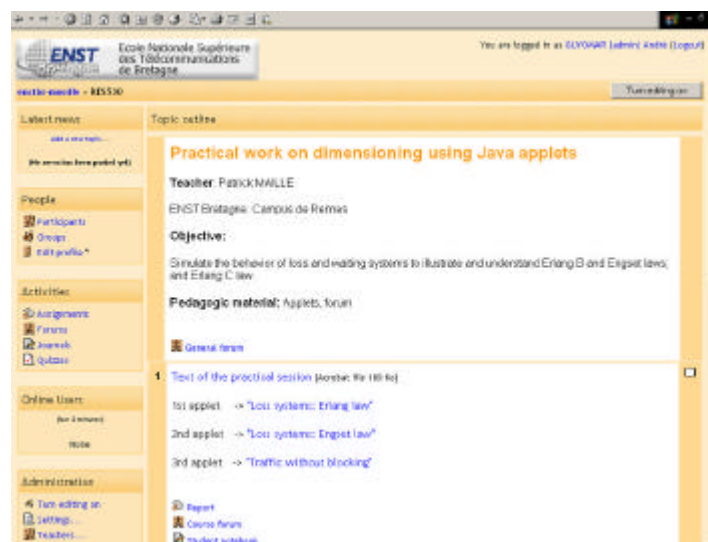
ENST
Ecole Nationale Supérieure des Télécommunications de Bretagne

You are logged in as GLYONAR [admin] André (Logout)

enstbr-moodle » RES530

Turn editing on

Latest news

Add a new topic...

(No news has been posted yet)

People

Participants
Groups
Edit profile

Activities

Assignments
Forums
Journals
Quizzes

Online Users

(last 5 minutes)

None

Administration

Turn editing on
Settings...
Teachers...

Topic outline

Practical work on dimensioning using Java applets

Teacher: Patrick MAILLE

ENST Bretagne: Campus de Rennes

Objective:

Simulate the behavior of loss and waiting systems to illustrate and understand Erlang B and Engset laws, and Erlang C law.

Pedagogic material: Applets, forum

General forum

1 Text of the practical session (Acrobat file 180 Ko)

1st applet -> "Loss systems: Erlang law"

2nd applet -> "Loss systems: Engset law"

3rd applet -> "Traffic without blocking"

Report
Course forum
Student notebook